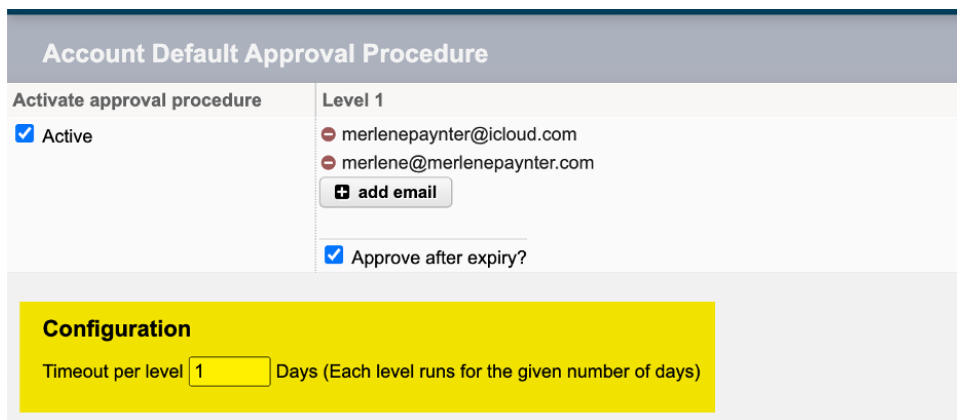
Account Default Approval Procedure

| Activate approval procedure | Level 1 |
|---|---|
| Active | merlenepaynter@icloud.com<br>merlene@merlenepaynter.com<br>add email<br>Approve after expiry? |

Configuration

Timeout per level 1 Days (Each level runs for the given number of days)